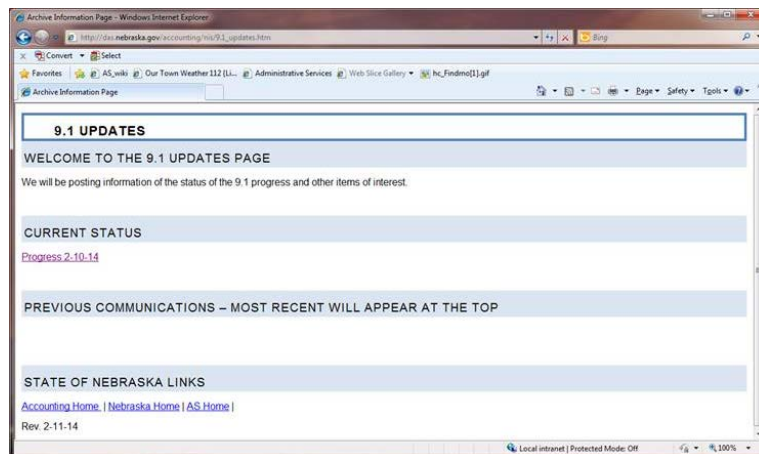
Archive Information Page - Windows Internet Explorer

http://das.nebraska.gov/accounting/nis/9.1_updates.htm

Bing

Convert ▾ Select

Favorites | AS_wiki | Our Town Weather 112 (Li... | Administrative Services | Web Slice Gallery ▾ | hc_Findmo[1].gif

Archive Information Page

Page ▾ Safety ▾ Tools ▾

9.1 UPDATES

WELCOME TO THE 9.1 UPDATES PAGE

We will be posting information of the status of the 9.1 progress and other items of interest.

CURRENT STATUS

Progress 2-10-14

PREVIOUS COMMUNICATIONS – MOST RECENT WILL APPEAR AT THE TOP

STATE OF NEBRASKA LINKS

Accounting Home | Nebraska Home | AS Home |

Rev. 2-11-14

Local intranet | Protected Mode: Off

100%